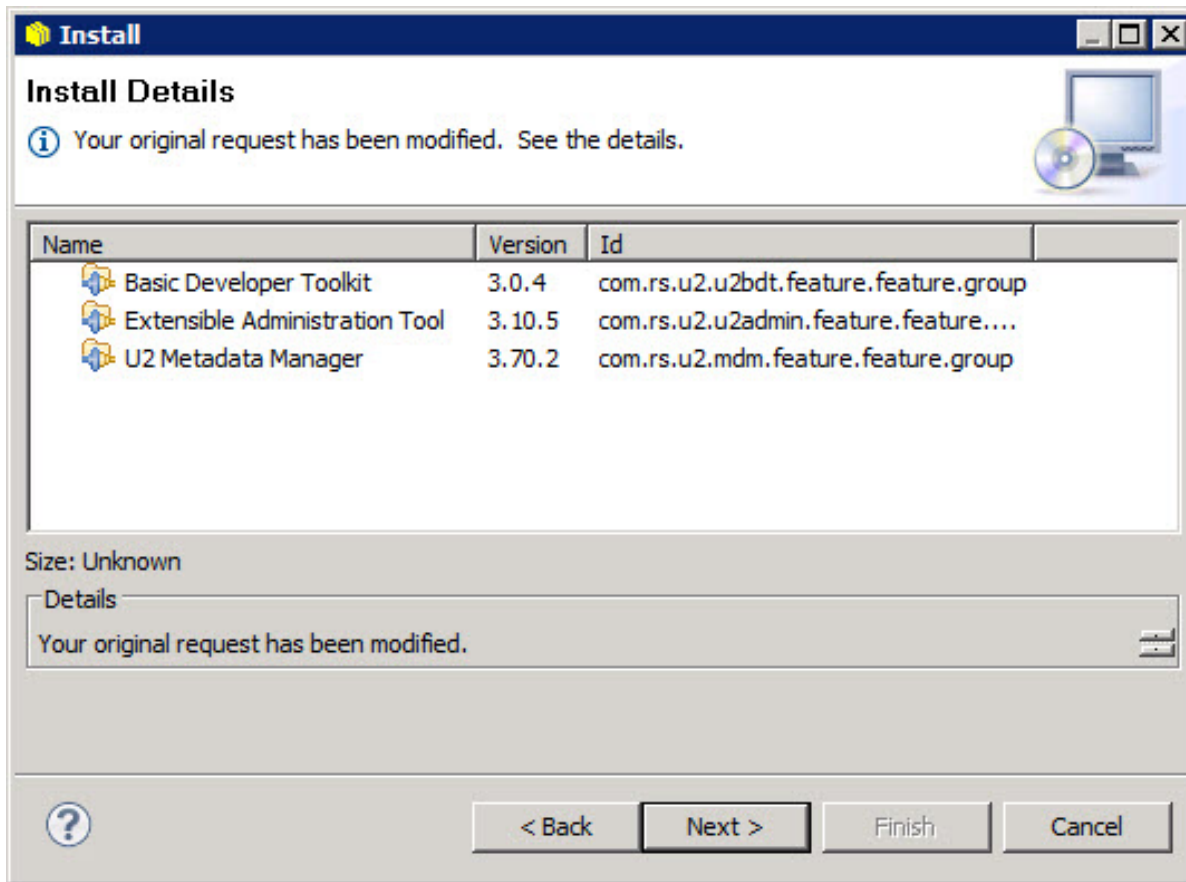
Install

Install Details

Your original request has been modified. See the details.

| Name | Version | Id |
|---|---|---|
| Basic Developer Toolkit | 3.0.4 | com.rs.u2.u2bdt.feature.feature.group |
| Extensible Administration Tool | 3.10.5 | com.rs.u2.u2admin.feature.feature.... |
| U2 Metadata Manager | 3.70.2 | com.rs.u2.mdm.feature.feature.group |

Size: Unknown

Details

Your original request has been modified.

< Back
Next >
Finish
Cancel